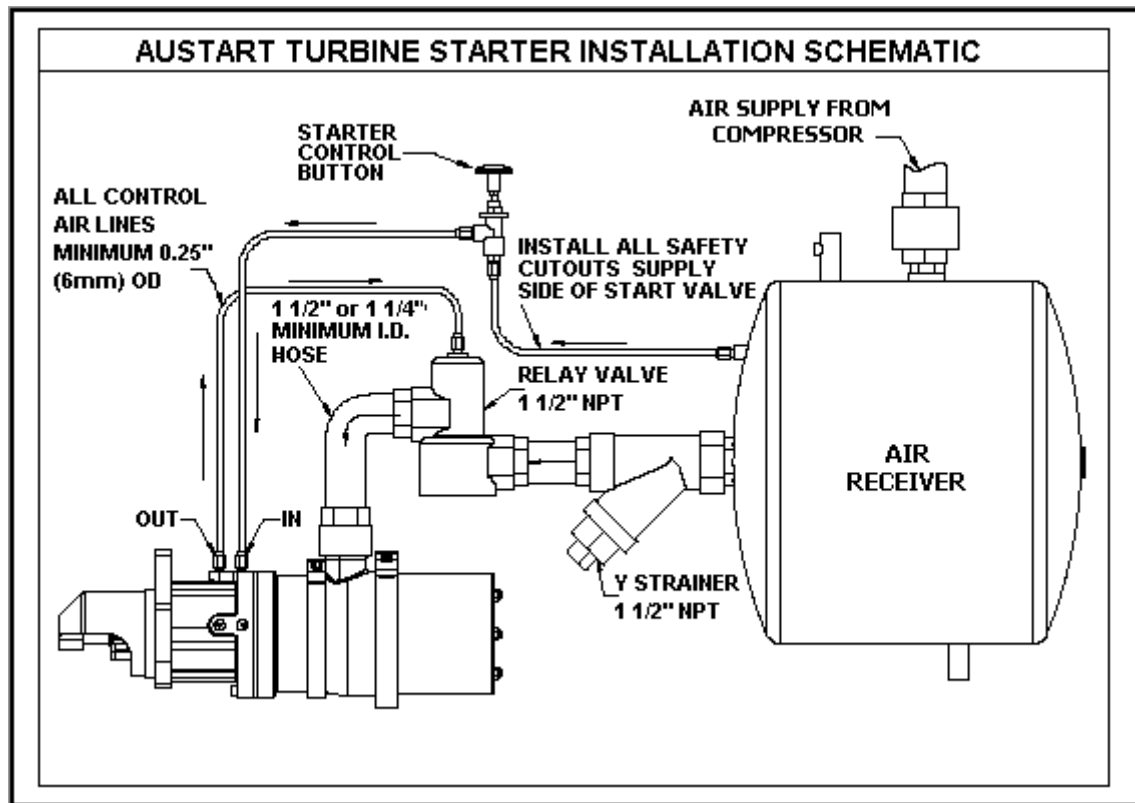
AUSTART TURBINE STARTER INSTALLATION SCHEMATIC

AIR SUPPLY FROM COMPRESSOR

STARTER CONTROL BUTTON

ALL CONTROL AIR LINES MINIMUM 0.25" (6mm) OD

INSTALL ALL SAFETY CUTOUTS SUPPLY SIDE OF START VALVE

1 1/2" or 1 1/4" MINIMUM I.D. HOSE

RELAY VALVE 1 1/2" NPT

AIR RECEIVER

OUT

IN

Y STRAINER 1 1/2" NPT